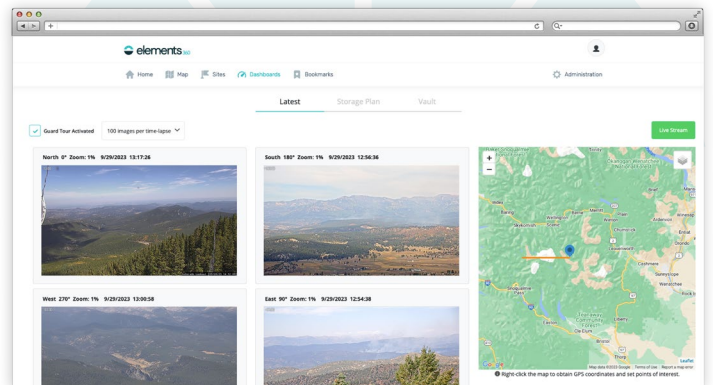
+

elements360

Home Map Sites Dashboards Bookmarks

Administration

Latest Storage Plan Vault

Guard Tour Activated 100 images per time-lapse

Live Stream

North 0° Zoom: 1% 9/29/2023 13:17:26

South 180° Zoom: 1% 9/29/2023 12:56:36

West 270° Zoom: 1% 9/29/2023 13:00:58

East 90° Zoom: 1% 9/29/2023 12:54:38

+
−

Wenatchee
Leavenworth
Peshastin
Cashmere
Monitor
Wenatchee
Liberty
Cle Elum
Ellensburg

Leaflet
Map data ©2023 Google Terms of Use Report a map error

Right-click the map to obtain GPS coordinates and set points of interest.